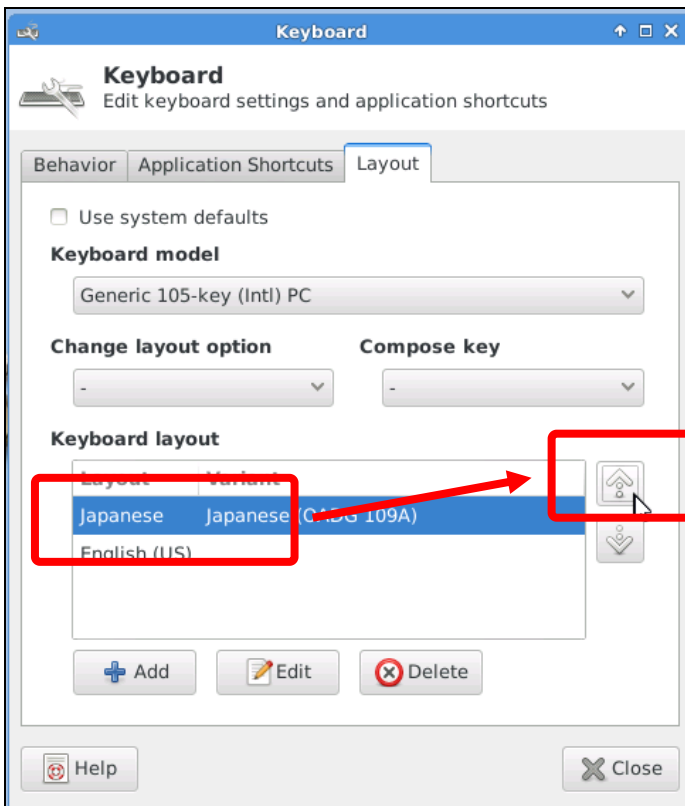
Keyboard

Keyboard
Edit keyboard settings and application shortcuts

Behavior | Application Shortcuts | Layout

Use system defaults

Keyboard model

Generic 105-key (Intl) PC

Change layout option

-

Compose key

-

Keyboard layout

| Layout | Variant |
|---|---|
| Japanese | Japanese ([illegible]ADG 109A) |
| English (US) | |

Add
Edit
Delete

Help
Close